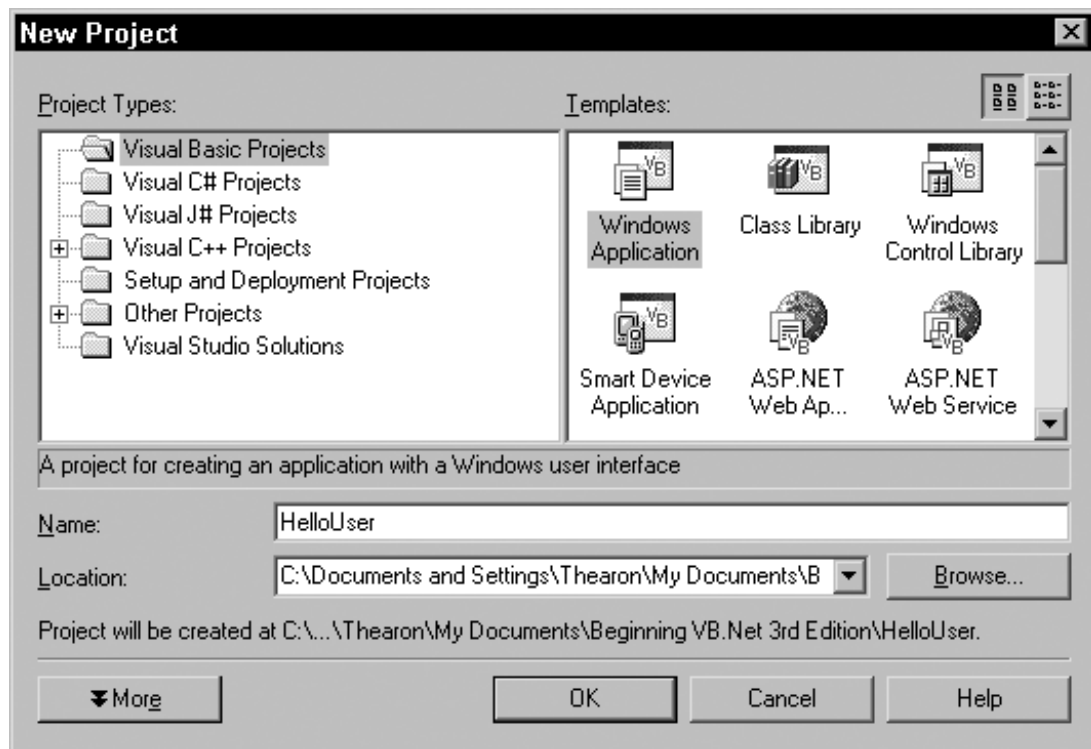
New Project

Project Types:

Visual Basic Projects
Visual C# Projects
Visual J# Projects
Visual C++ Projects
Setup and Deployment Projects
Other Projects
Visual Studio Solutions

Templates:

Windows Application
Class Library
Windows Control Library
Smart Device Application
ASP.NET Web Ap...
ASP.NET Web Service

A project for creating an application with a Windows user interface

Name: HelloUser

Location: C:\Documents and Settings\Thearon\My Documents\B

Browse...

Project will be created at C:\...\Thearon\My Documents\Beginning VB.Net 3rd Edition\HelloUser.

More

OK

Cancel

Help